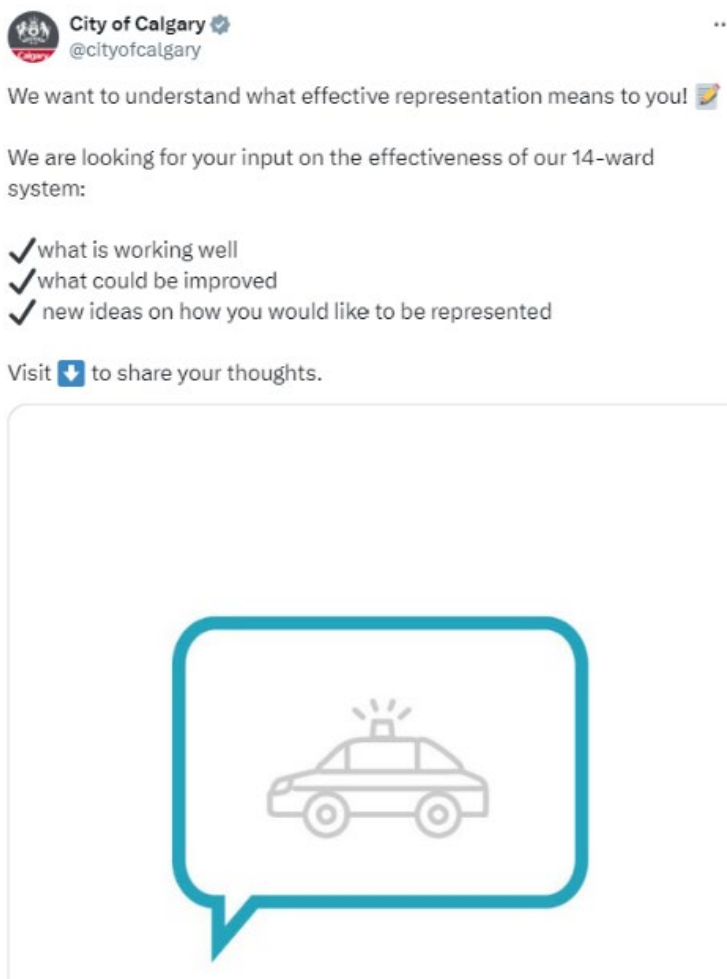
City of Calgary
@cityofcalgary

We want to understand what effective representation means to you! 📝

We are looking for your input on the effectiveness of our 14-ward system:

✔what is working well
✔what could be improved
✔ new ideas on how you would like to be represented

Visit ⬇️ to share your thoughts.